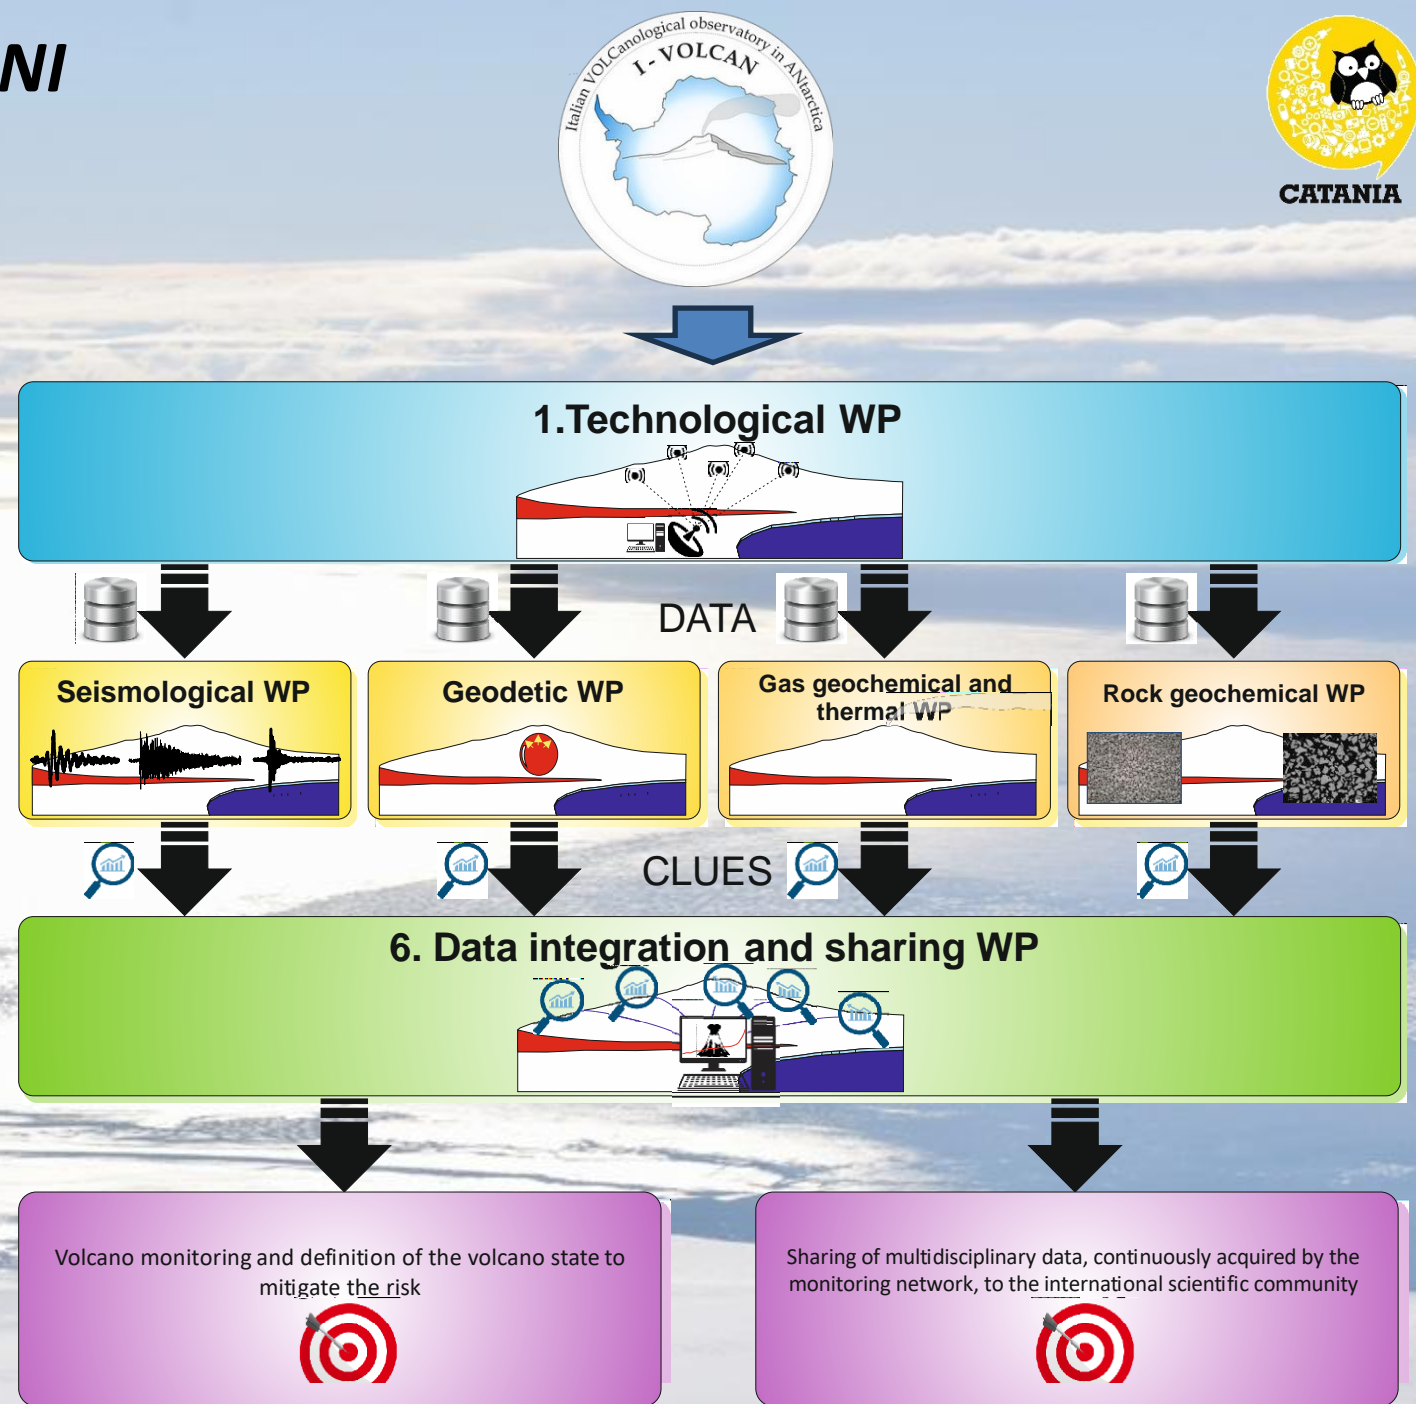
NI

Italian VOLCanological observatory in ANtarctica
I-VOLCAN

CATANIA

1.Technological WP

DATA

Seismological WP

Geodetic WP

Gas geochemical and thermal WP

Rock geochemical WP

CLUES

6. Data integration and sharing WP

Volcano monitoring and definition of the volcano state to mitigate the risk

Sharing of multidisciplinary data, continuously acquired by the monitoring network, to the international scientific community